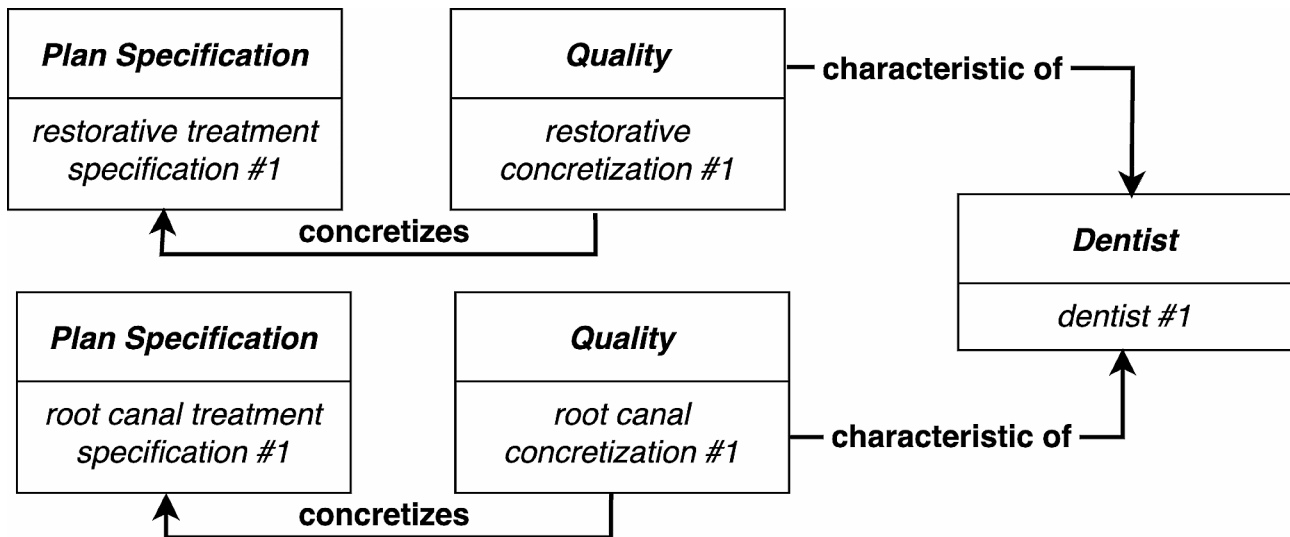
Plan Specification

restorative treatment specification #1

Quality

restorative concretization #1

characteristic of

concretizes

Dentist

dentist #1

Plan Specification

root canal treatment specification #1

Quality

root canal concretization #1

characteristic of

concretizes